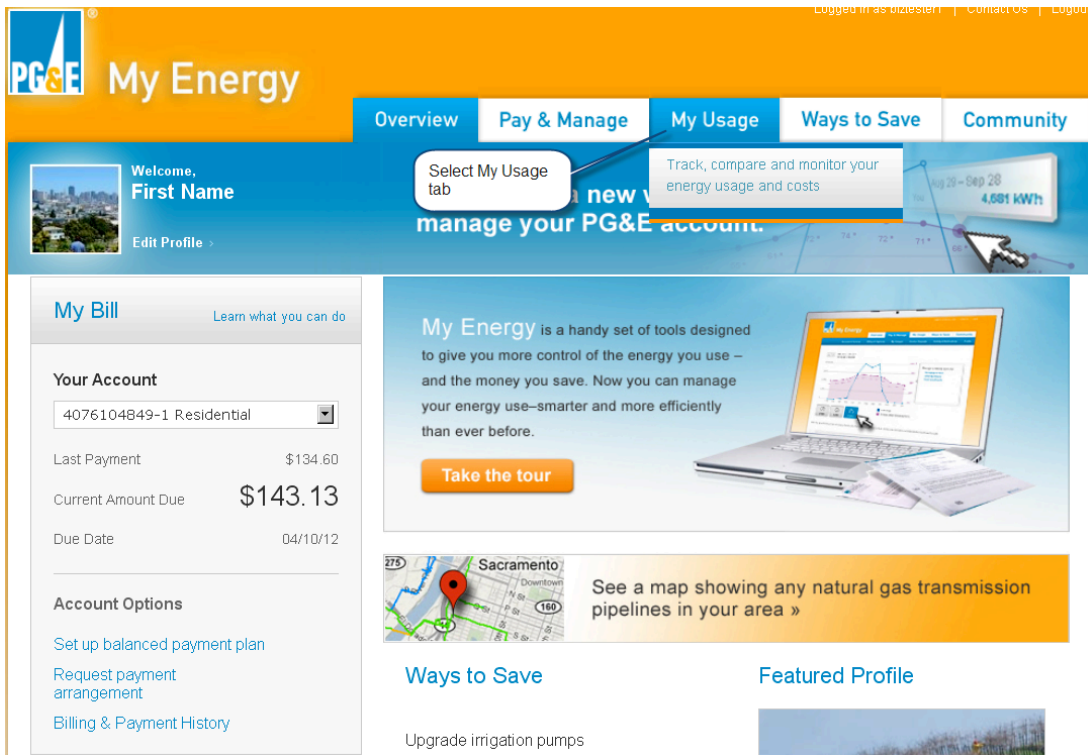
Logged in as biztester | Contact Us | Logout

PG&E My Energy

Overview | Pay & Manage | My Usage | Ways to Save | Community

Welcome,
First Name
Edit Profile ›

Select My Usage tab

Track, compare and monitor your energy usage and costs

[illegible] new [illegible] manage your PG&E account.

Aug 28 – Sep 28
4,681 kWh

My Bill
Learn what you can do

Your Account
4076104849-1 Residential

Last Payment $134.60
Current Amount Due $143.13
Due Date 04/10/12

Account Options
Set up balanced payment plan
Request payment arrangement
Billing & Payment History

My Energy is a handy set of tools designed to give you more control of the energy you use – and the money you save. Now you can manage your energy use–smarter and more efficiently than ever before.

Take the tour

Sacramento
Downtown
275
160

See a map showing any natural gas transmission pipelines in your area »

Ways to Save
Upgrade irrigation pumps

Featured Profile